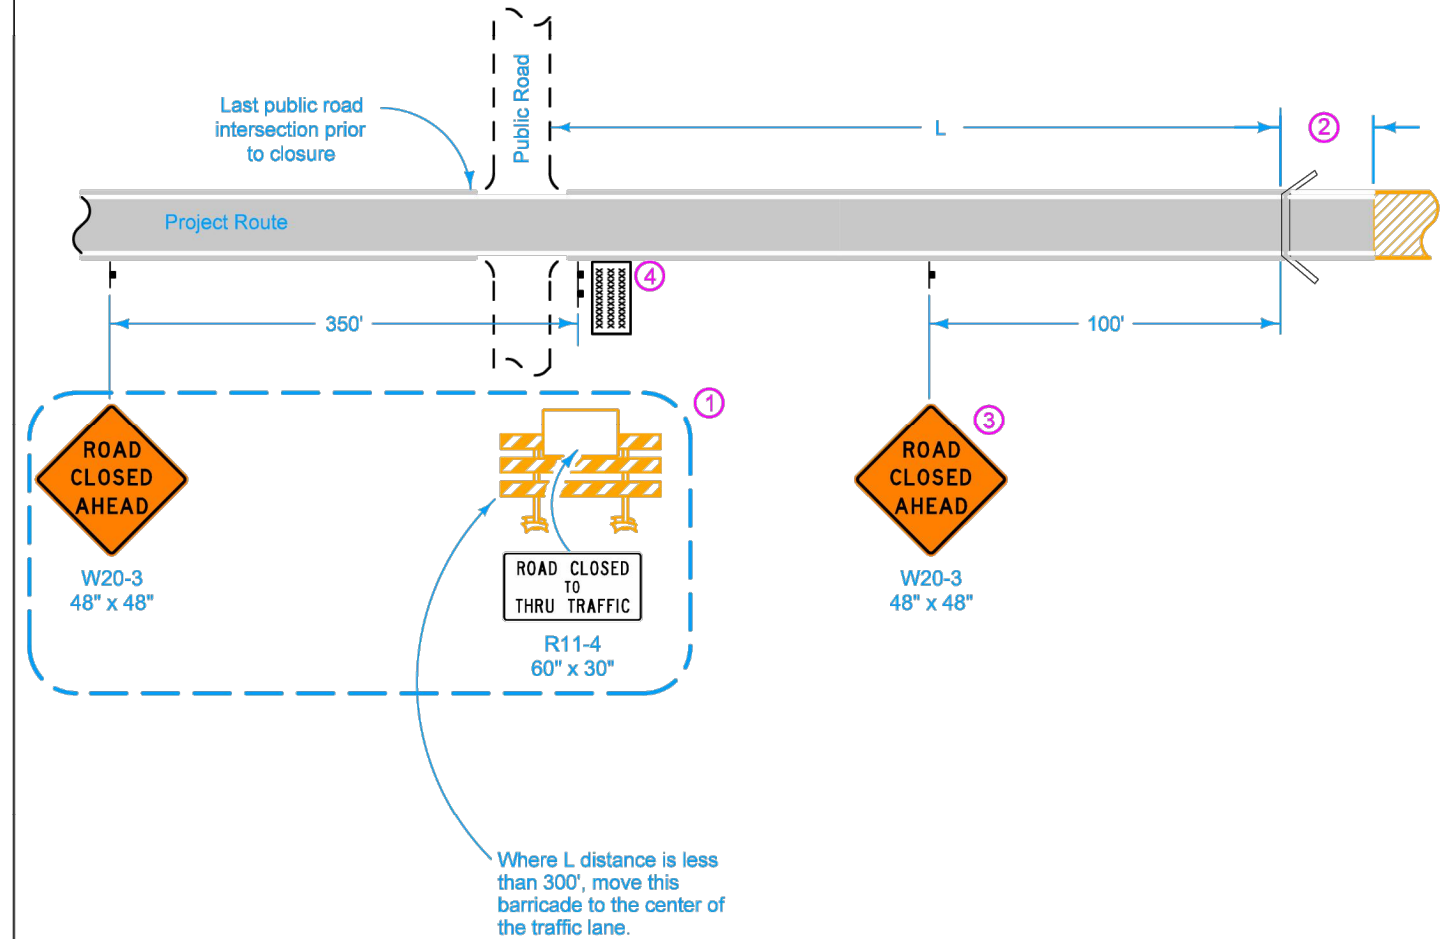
Public Road

Last public road intersection prior to closure

L

2

Project Route

4

350'

100'

1

3

ROAD CLOSED AHEAD

W20-3
48" x 48"

ROAD CLOSED TO THRU TRAFFIC

R11-4
60" x 30"

ROAD CLOSED AHEAD

W20-3
48" x 48"

Where L distance is less than 300', move this barricade to the center of the traffic lane.